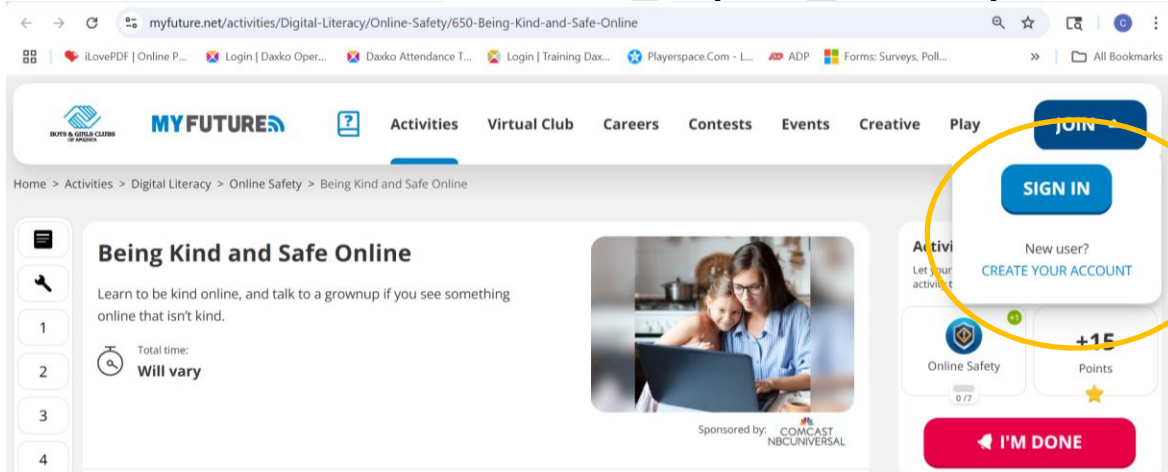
myfuture.net/activities/Digital-Literacy/Online-Safety/650-Being-Kind-and-Safe-Online

iLovePDF | Online P... Login | Daxko Oper... Daxko Attendance T... Login | Training Dax... Playerspace.Com - L... ADP Forms: Surveys, Poll... » All Bookmarks

BOYS & GIRLS CLUBS OF AMERICA MYFUTURE Activities Virtual Club Careers Contests Events Creative Play JOIN

SIGN IN

New user?
CREATE YOUR ACCOUNT

Home > Activities > Digital Literacy > Online Safety > Being Kind and Safe Online

1
2
3
4

Being Kind and Safe Online

Learn to be kind online, and talk to a grownup if you see something online that isn't kind.

Total time:
Will vary

Sponsored by: COMCAST NBCUNIVERSAL

Activi
Let your
activit

+1
Online Safety
0/7

+15
Points

I'M DONE